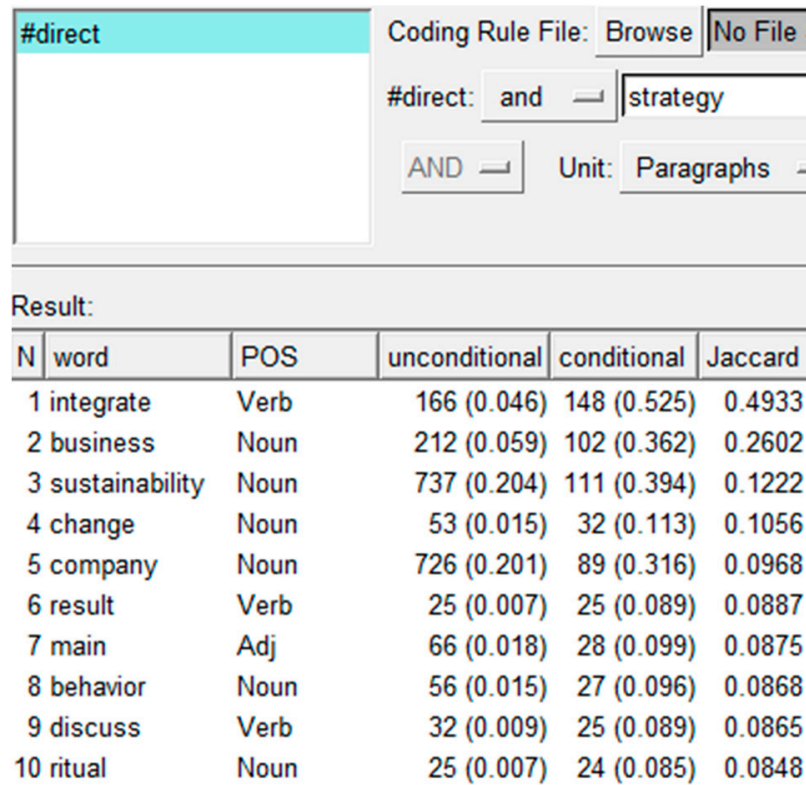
#direct

Coding Rule File: Browse No File

#direct: and strategy

AND Unit: Paragraphs

Result:

| N | word | POS | unconditional | conditional | Jaccard |
|---|---|---|---|---|---|
| 1 | integrate | Verb | 166 (0.046) | 148 (0.525) | 0.4933 |
| 2 | business | Noun | 212 (0.059) | 102 (0.362) | 0.2602 |
| 3 | sustainability | Noun | 737 (0.204) | 111 (0.394) | 0.1222 |
| 4 | change | Noun | 53 (0.015) | 32 (0.113) | 0.1056 |
| 5 | company | Noun | 726 (0.201) | 89 (0.316) | 0.0968 |
| 6 | result | Verb | 25 (0.007) | 25 (0.089) | 0.0887 |
| 7 | main | Adj | 66 (0.018) | 28 (0.099) | 0.0875 |
| 8 | behavior | Noun | 56 (0.015) | 27 (0.096) | 0.0868 |
| 9 | discuss | Verb | 32 (0.009) | 25 (0.089) | 0.0865 |
| 10 | ritual | Noun | 25 (0.007) | 24 (0.085) | 0.0848 |